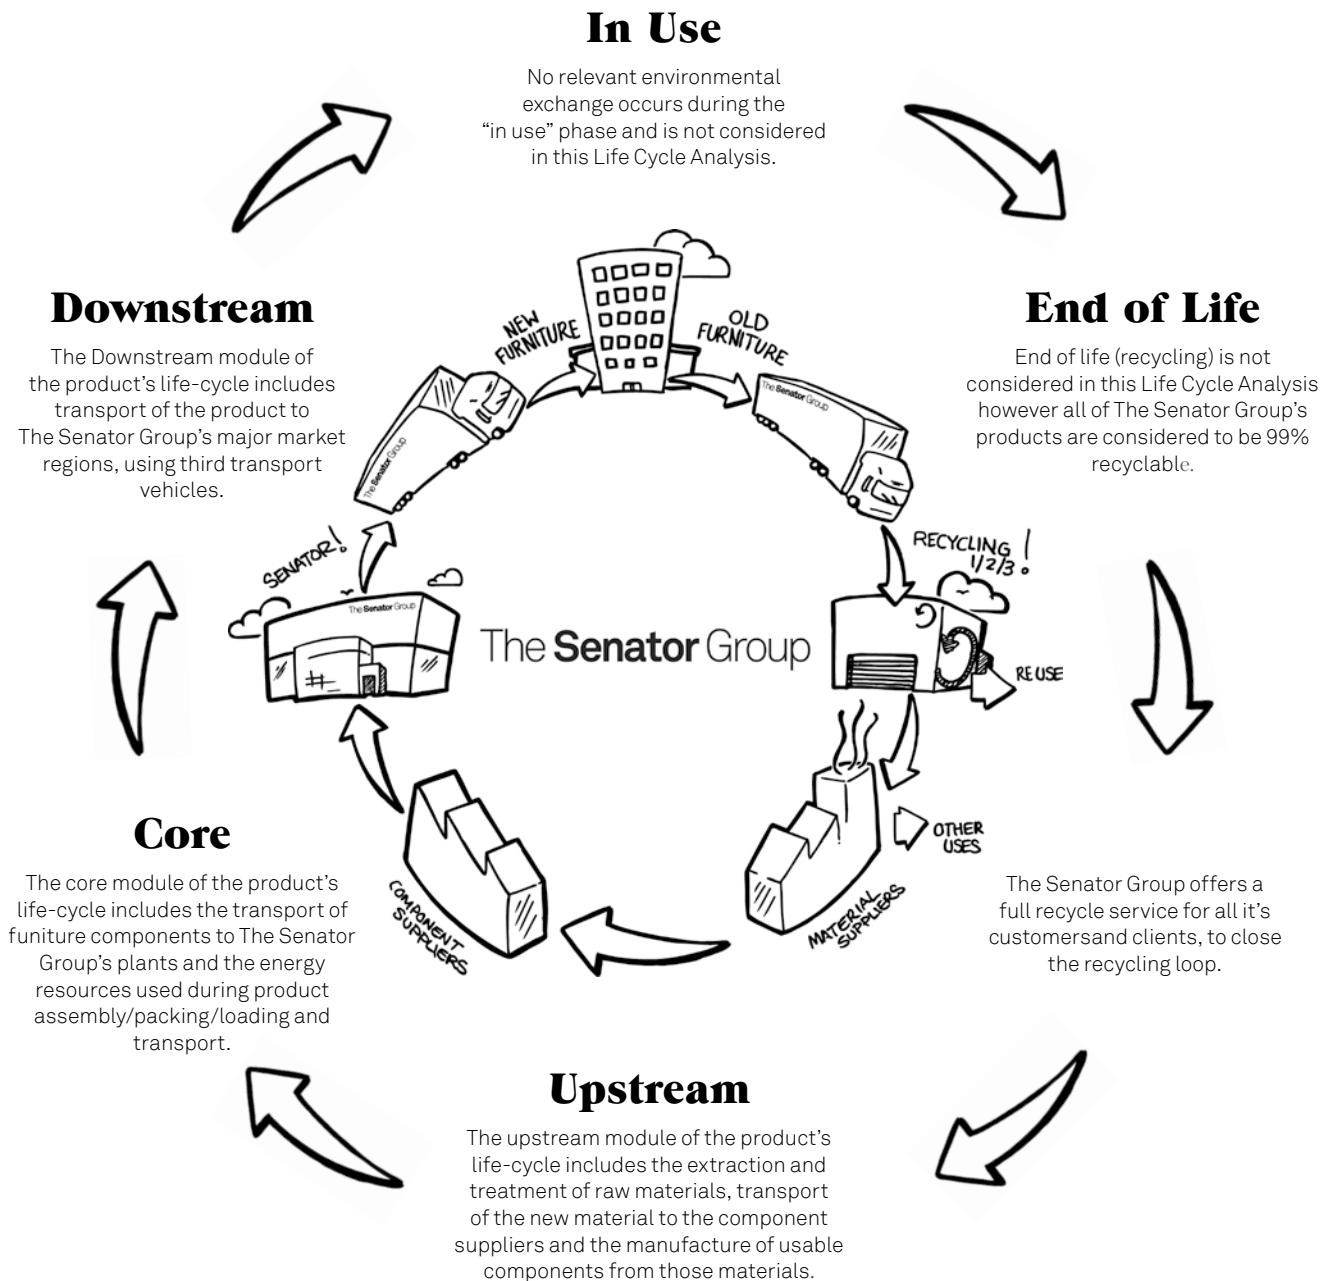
In Use

No relevant environmental exchange occurs during the "in use" phase and is not considered in this Life Cycle Analysis.

Downstream

The Downstream module of the product's life-cycle includes transport of the product to The Senator Group's major market regions, using third transport vehicles.

End of Life

End of life (recycling) is not considered in this Life Cycle Analysis however all of The Senator Group's products are considered to be 99% recyclable.

NEW FURNITURE

OLD FURNITURE

The Senator Group

The Senator Group

The Senator Group

SENATOR!

The Senator Group

The Senator Group

RECYCLING 1/2/3!

RE USE

OTHER USES

COMPONENT SUPPLIERS

MATERIAL SUPPLIERS

Core

The core module of the product's life-cycle includes the transport of funiture components to The Senator Group's plants and the energy resources used during product assembly/packing/loading and transport.

The Senator Group offers a full recycle service for all it's customersand clients, to close the recycling loop.

Upstream

The upstream module of the product's life-cycle includes the extraction and treatment of raw materials, transport of the new material to the component suppliers and the manufacture of usable components from those materials.